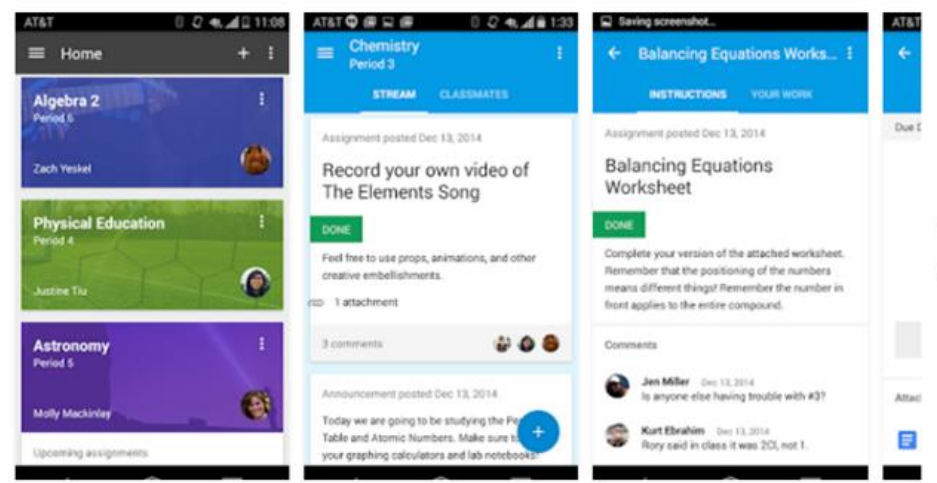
AT&T 11:08

Home

Algebra 2
Period 6
Zach Yeskel

Physical Education
Period 4
Justine Tiu

Astronomy
Period 5
Molly Mackinlay

Upcoming assignments

AT&T 1:33

Chemistry
Period 3

STREAM CLASSMATES

Assignment posted Dec 13, 2014

Record your own video of The Elements Song

DONE

Feel free to use props, animations, and other creative embellishments.

1 attachment

3 comments

Announcement posted Dec 13, 2014

Today we are going to be studying the Pe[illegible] Table and Atomic Numbers. Make sure to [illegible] your graphing calculators and lab notebooks!

+

Saving screenshot...

Balancing Equations Works...

INSTRUCTIONS YOUR WORK

Assignment posted Dec 13, 2014

Balancing Equations Worksheet

DONE

Complete your version of the attached worksheet. Remember that the positioning of the numbers means different things! Remember the number in front applies to the entire compound.

Comments

Jen Miller Dec 13, 2014
Is anyone else having trouble with #3?

Kurt Ebrahim Dec 13, 2014
Rory said in class it was 2Cl, not 1.

AT&T

Due D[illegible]

Attac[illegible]